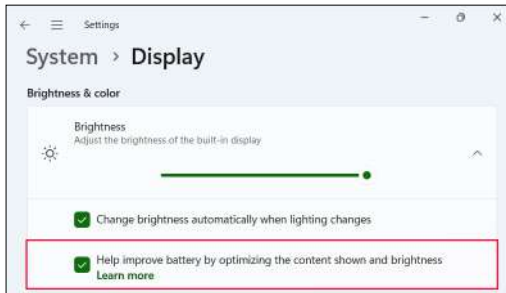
Settings

System › Display

Brightness & color

Brightness
Adjust the brightness of the built-in display

Change brightness automatically when lighting changes

Help improve battery by optimizing the content shown and brightness
Learn more